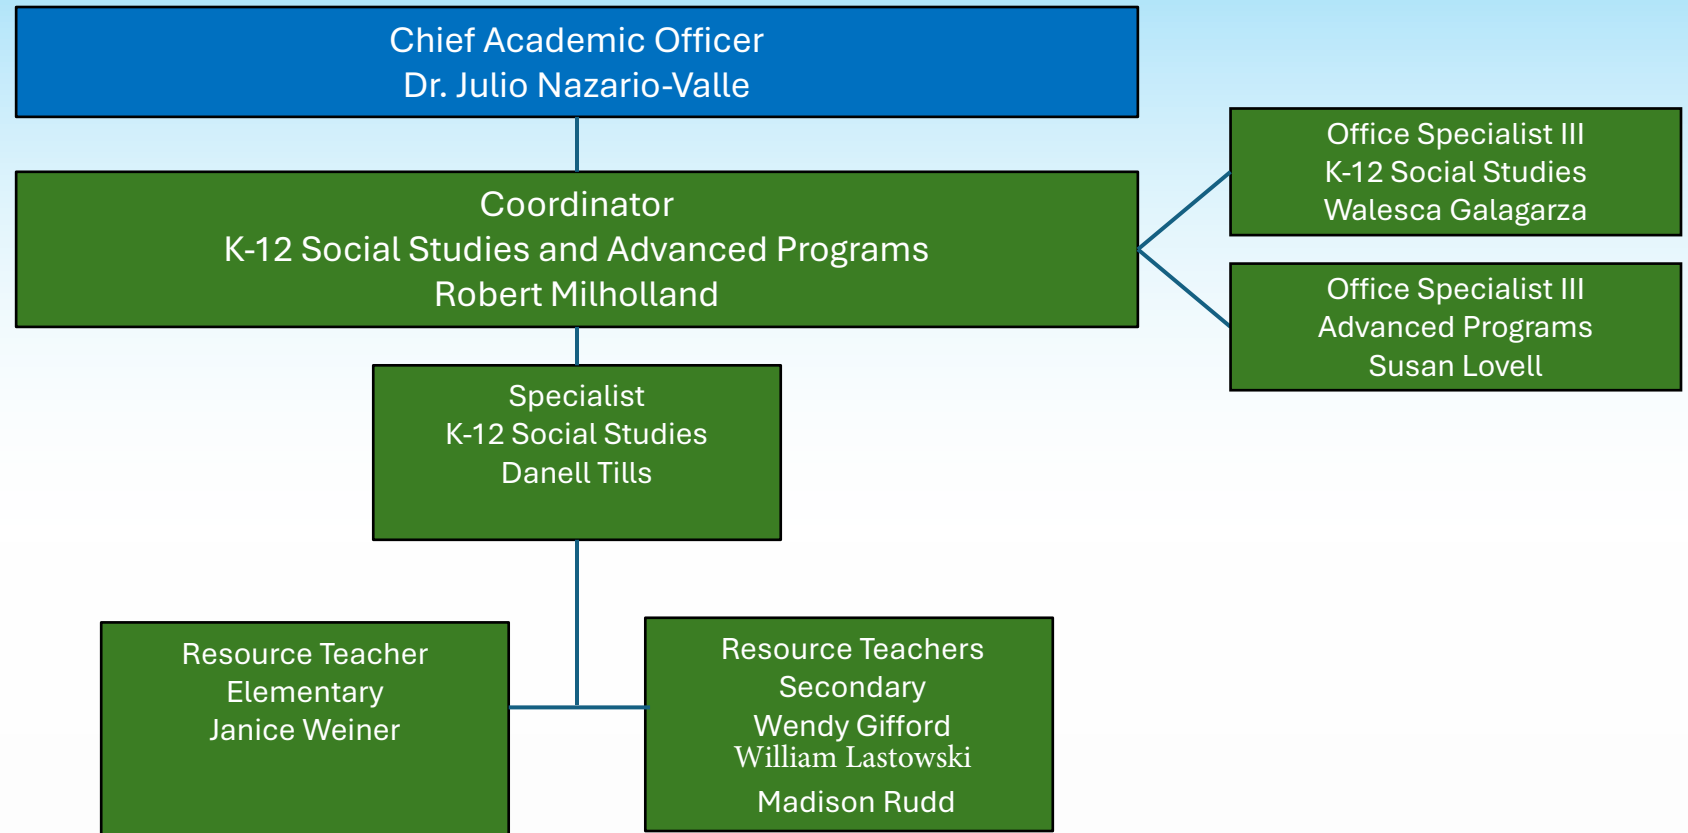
Chief Academic Officer
Dr. Julio Nazario-Valle

Coordinator
K-12 Social Studies and Advanced Programs
Robert Milholland

Office Specialist III
K-12 Social Studies
Walesca Galagarza

Office Specialist III
Advanced Programs
Susan Lovell

Specialist
K-12 Social Studies
Danell Tills

Resource Teacher
Elementary
Janice Weiner

Resource Teachers
Secondary
Wendy Gifford
William Lastowski
Madison Rudd